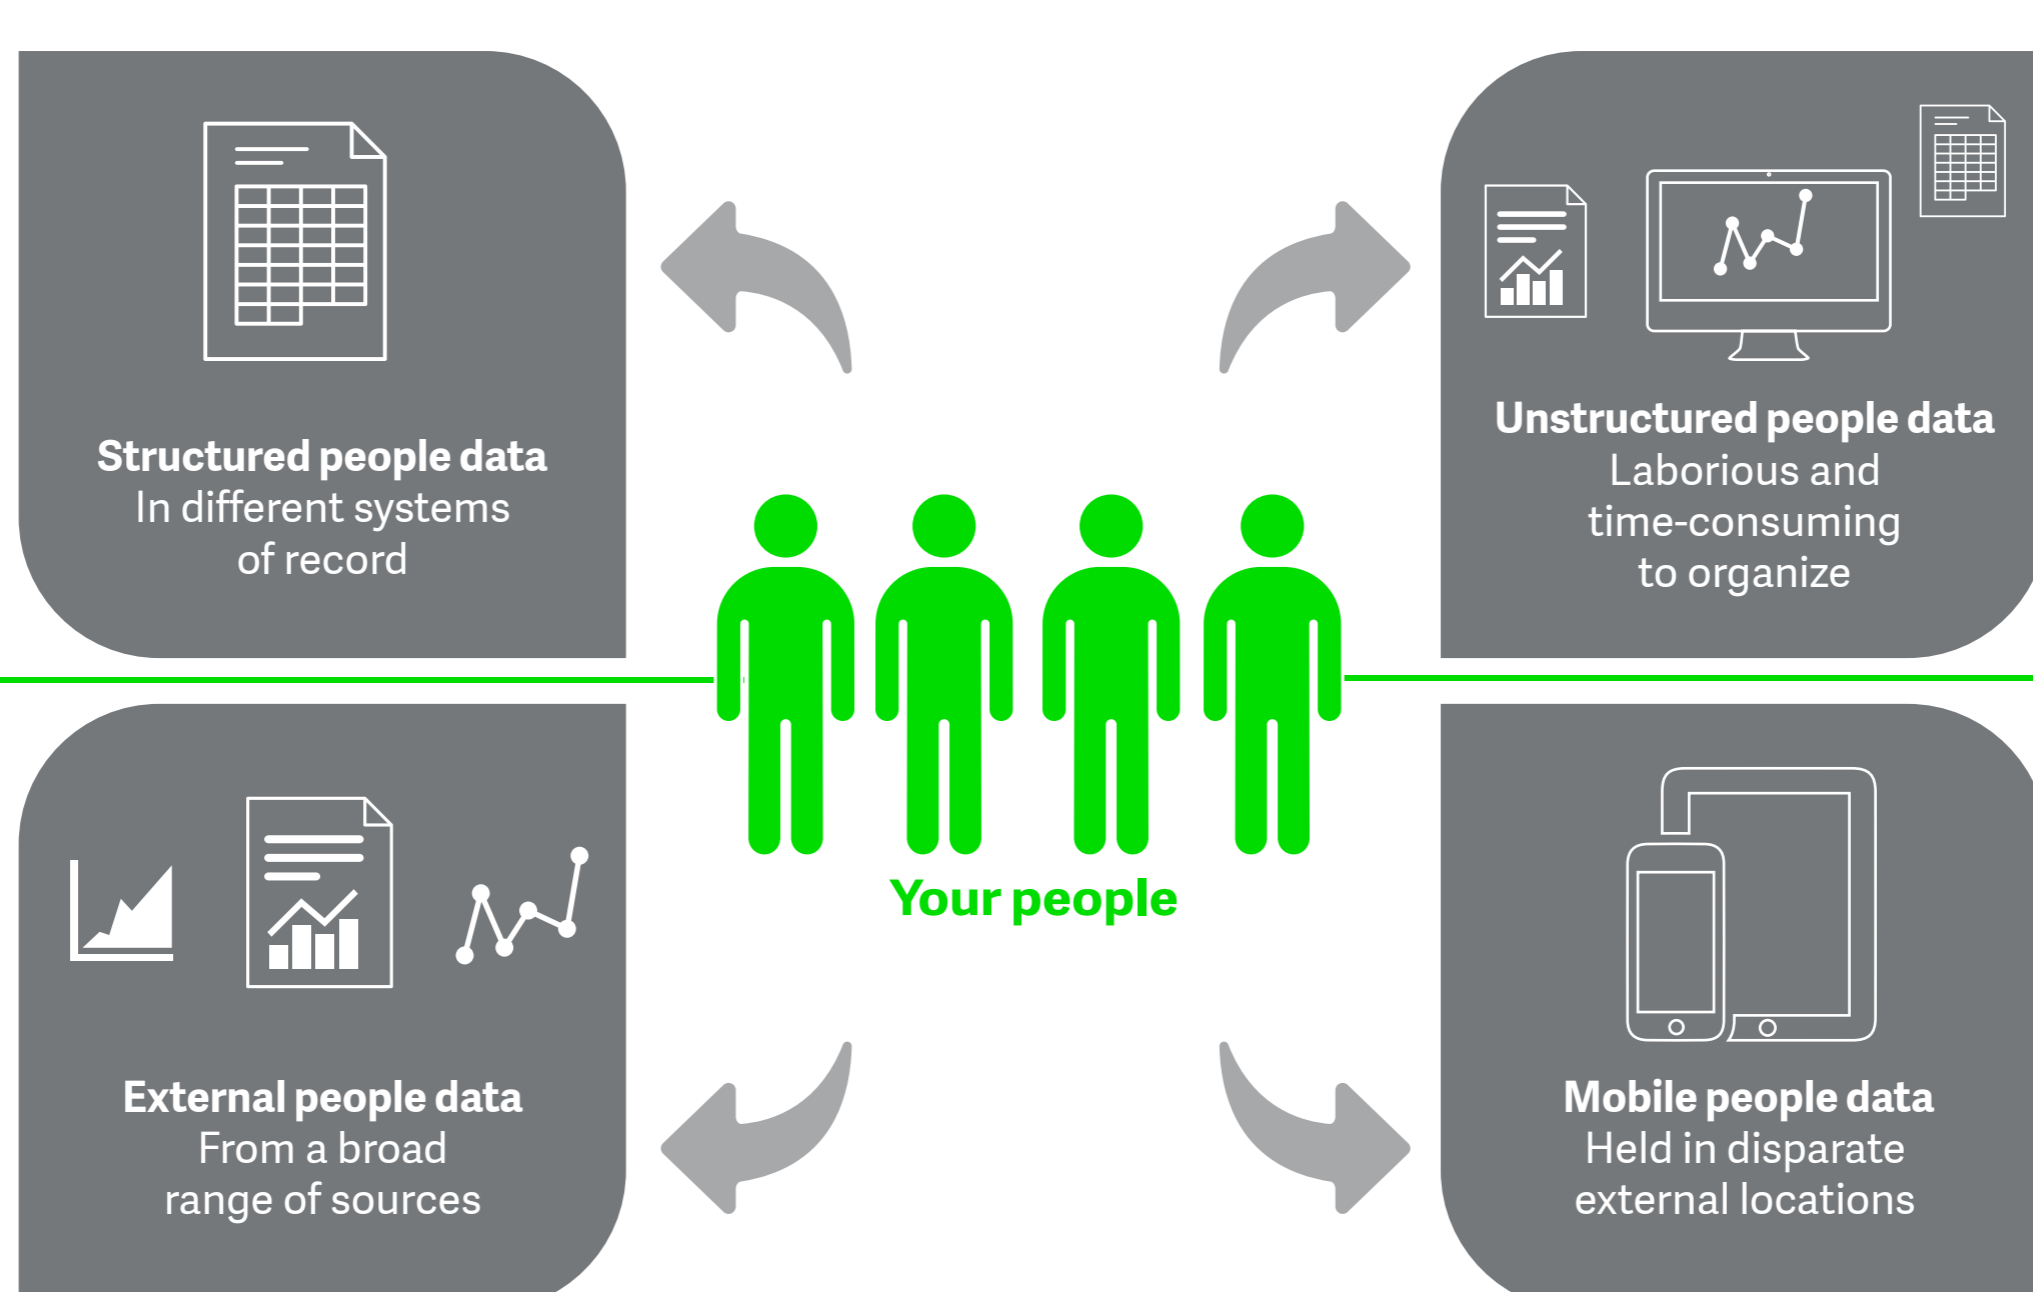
Structured people data
In different systems of record

Unstructured people data
Laborious and time-consuming to organize

Your people

External people data
From a broad range of sources

Mobile people data
Held in disparate external locations